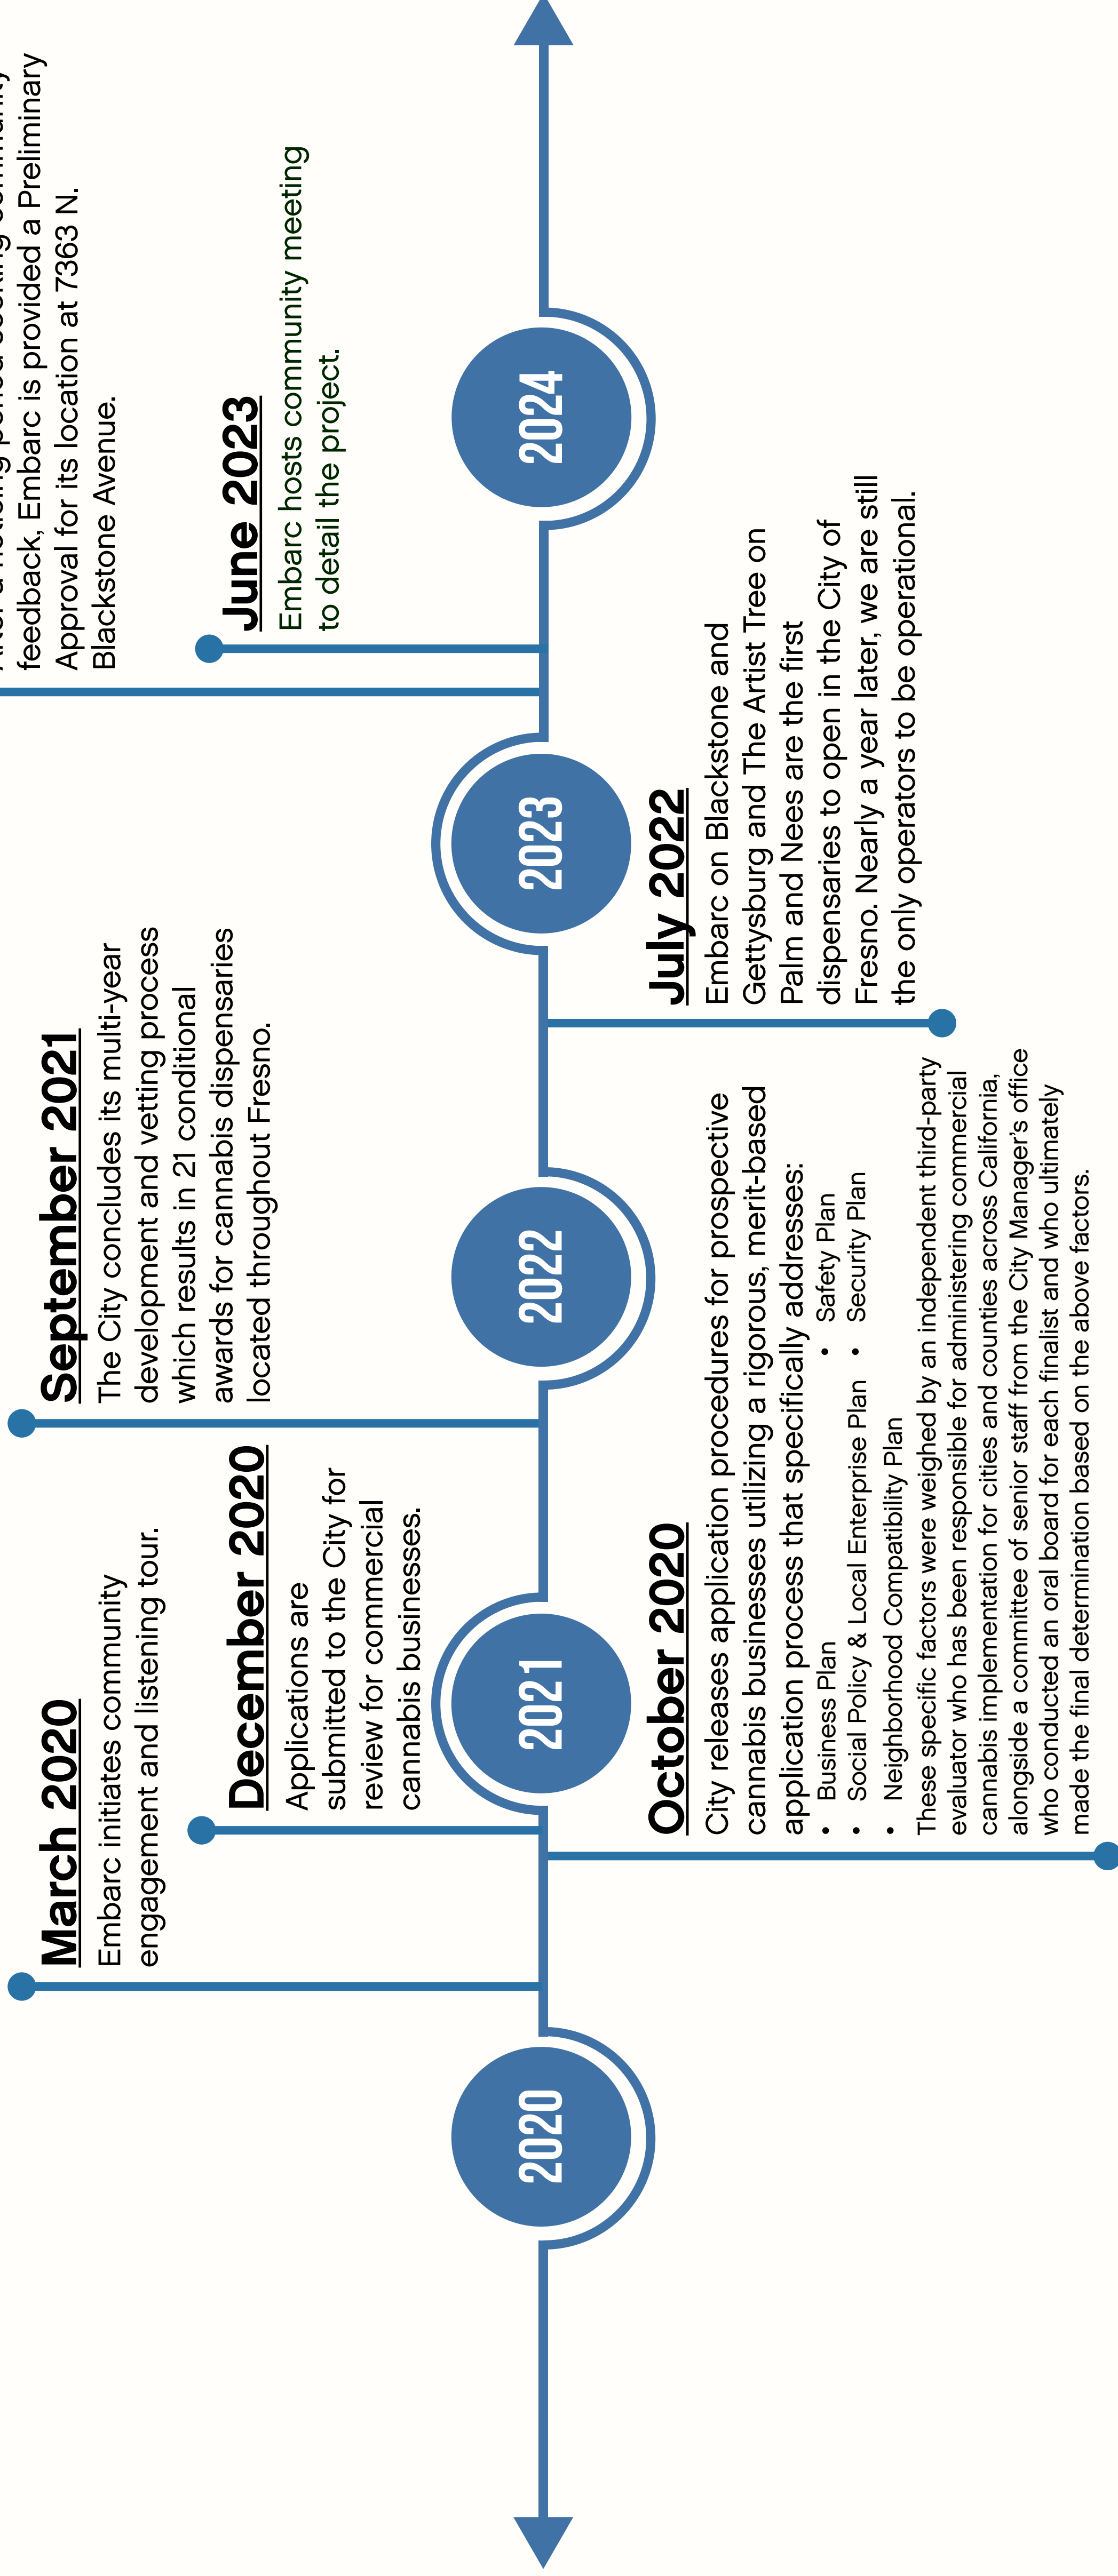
2020

2021

2022

2023

2024

March 2020
Embarc initiates community engagement and listening tour.

December 2020
Applications are submitted to the City for review for commercial cannabis businesses.

October 2020
City releases application procedures for prospective cannabis businesses utilizing a rigorous, merit-based application process that specifically addresses:
• Business Plan
• Social Policy & Local Enterprise Plan
• Neighborhood Compatibility Plan
• Safety Plan
• Security Plan
These specific factors were weighed by an independent third-party evaluator who has been responsible for administering commercial cannabis implementation for cities and counties across California, alongside a committee of senior staff from the City Manager's office who conducted an oral board for each finalist and who ultimately made the final determination based on the above factors.

September 2021
The City concludes its multi-year development and vetting process which results in 21 conditional awards for cannabis dispensaries located throughout Fresno.

July 2022
Embarc on Blackstone and Gettysburg and The Artist Tree on Palm and Nees are the first dispensaries to open in the City of Fresno. Nearly a year later, we are still the only operators to be operational.

June 2023
Embarc hosts community meeting to detail the project.

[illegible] feedback, Embarc is provided a Preliminary Approval for its location at 7363 N. Blackstone Avenue.